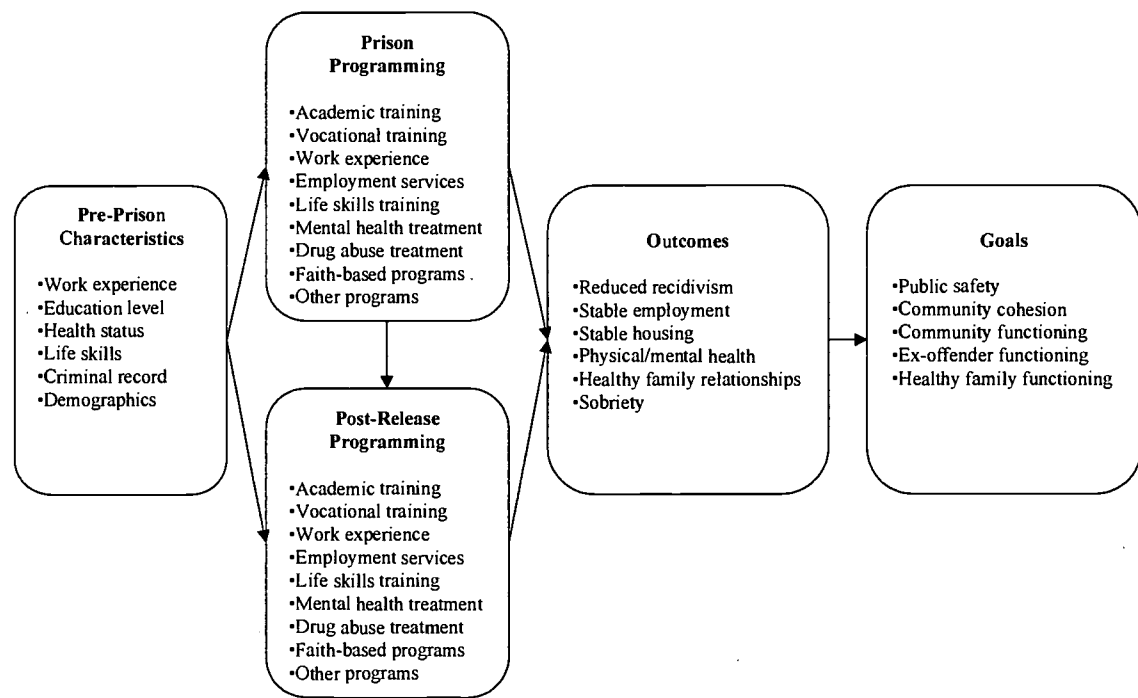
Pre-Prison Characteristics

•Work experience
•Education level
•Health status
•Life skills
•Criminal record
•Demographics

Prison Programming

•Academic training
•Vocational training
•Work experience
•Employment services
•Life skills training
•Mental health treatment
•Drug abuse treatment
•Faith-based programs .
•Other programs

Post-Release Programming

•Academic training
•Vocational training
•Work experience
•Employment services
•Life skills training
•Mental health treatment
•Drug abuse treatment
•Faith-based programs
•Other programs

Outcomes

•Reduced recidivism
•Stable employment
•Stable housing
•Physical/mental health
•Healthy family relationships
•Sobriety

Goals

•Public safety
•Community cohesion
•Community functioning
•Ex-offender functioning
•Healthy family functioning